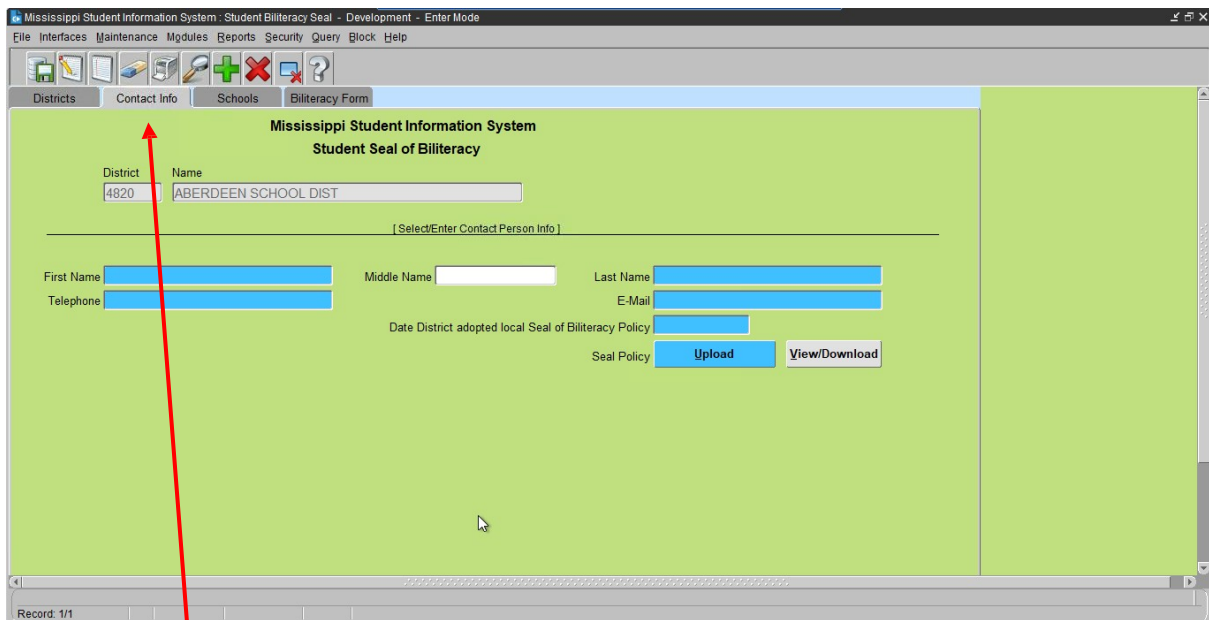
Mississippi Student Information System : Student Biliteracy Seal - Development - Enter Mode

File Interfaces Maintenance Modules Reports Security Query Block Help

Districts | Contact Info | Schools | Biliteracy Form

Mississippi Student Information System
Student Seal of Biliteracy

District 4820
Name ABERDEEN SCHOOL DIST

[ Select/Enter Contact Person Info ]

First Name
Middle Name
Last Name
Telephone
E-Mail
Date District adopted local Seal of Biliteracy Policy
Seal Policy
Upload
View/Download

Record: 1/1